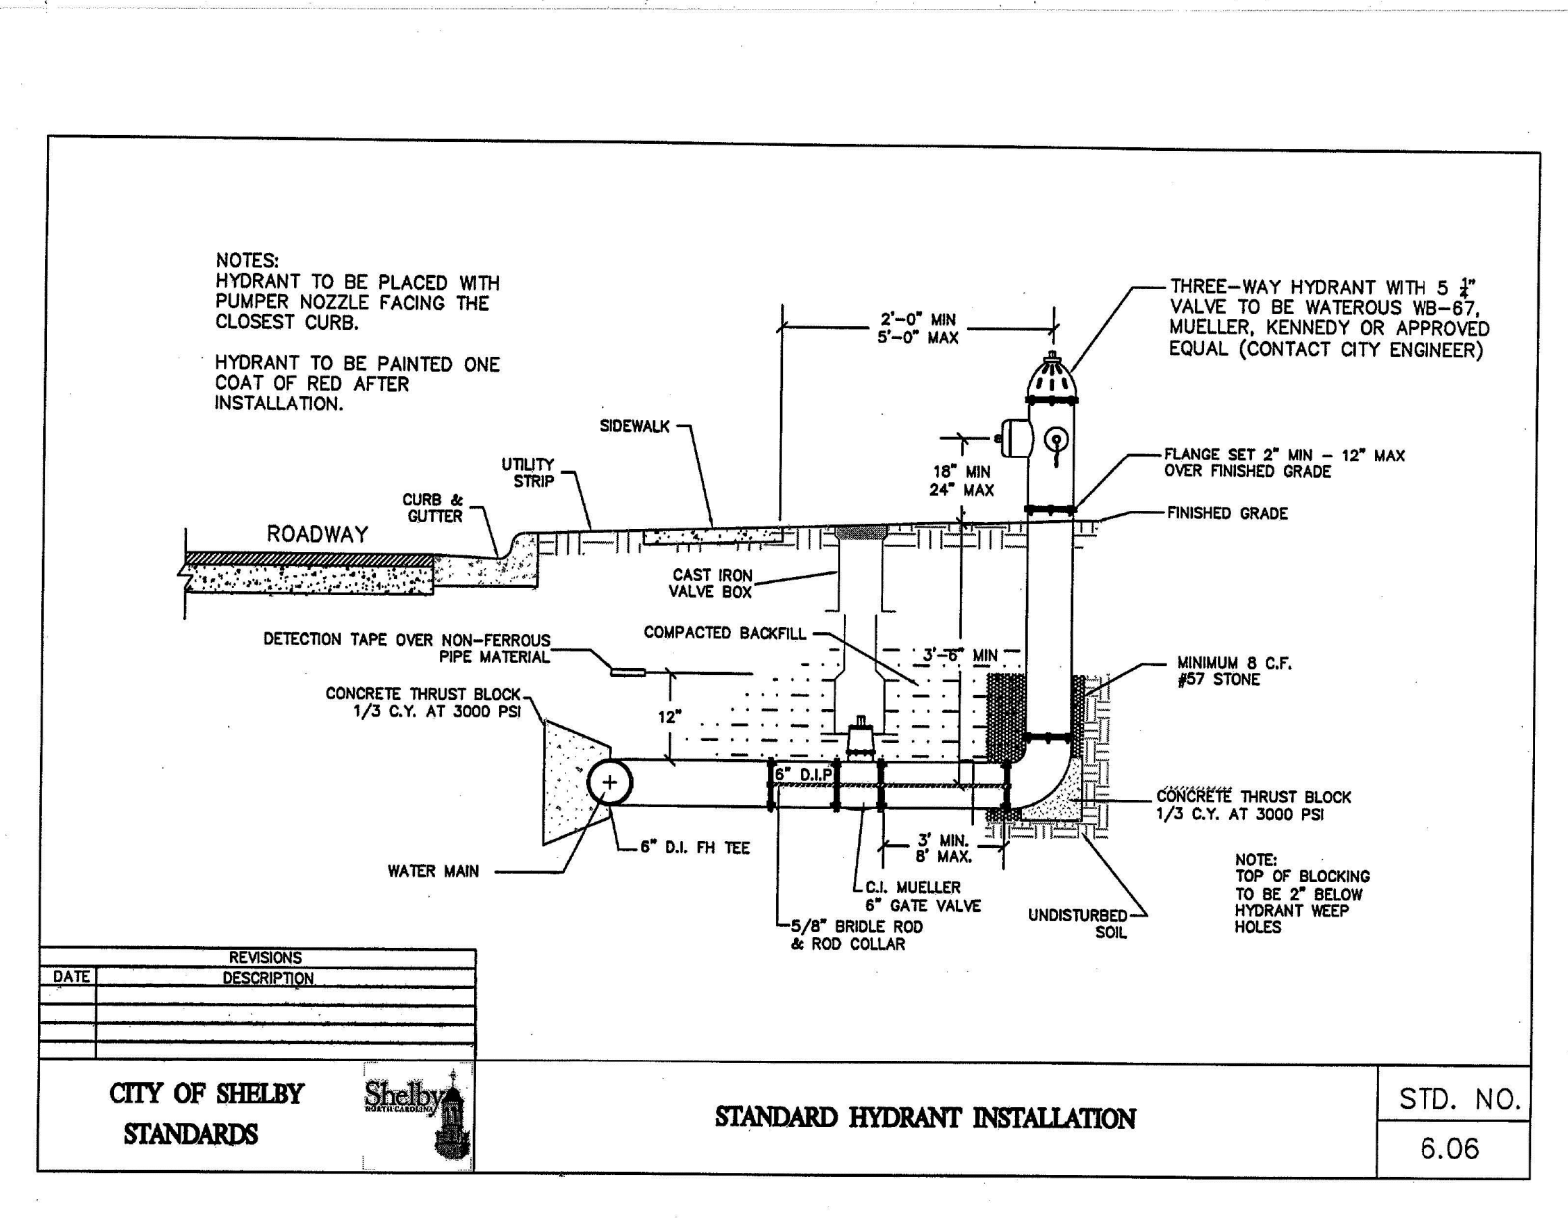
NOTES:
HYDRANT TO BE PLACED WITH PUMPER NOZZLE FACING THE CLOSEST CURB.

HYDRANT TO BE PAINTED ONE COAT OF RED AFTER INSTALLATION.

2'-0" MIN
5'-0" MAX

THREE-WAY HYDRANT WITH 5 $\frac{1}{4}$" VALVE TO BE WATEROUS WB-67, MUELLER, KENNEDY OR APPROVED EQUAL (CONTACT CITY ENGINEER)

SIDEWALK

UTILITY STRIP

CURB & GUTTER

ROADWAY

18" MIN
24" MAX

FLANGE SET 2" MIN – 12" MAX OVER FINISHED GRADE

FINISHED GRADE

CAST IRON VALVE BOX

DETECTION TAPE OVER NON-FERROUS PIPE MATERIAL

COMPACTED BACKFILL

3'-6" MIN

MINIMUM 8 C.F. #57 STONE

CONCRETE THRUST BLOCK 1/3 C.Y. AT 3000 PSI

12"

6" D.I.P

CONCRETE THRUST BLOCK 1/3 C.Y. AT 3000 PSI

6" D.I. FH TEE

3' MIN.
8' MAX.

NOTE:
TOP OF BLOCKING TO BE 2" BELOW HYDRANT WEEP HOLES

WATER MAIN

C.I. MUELLER 6" GATE VALVE

UNDISTURBED SOIL

5/8" BRIDLE ROD & ROD COLLAR

| REVISIONS | |
|---|---|
| DATE | DESCRIPTION |
| | |
| | |
| | |

CITY OF SHELBY STANDARDS

Shelby NORTH CAROLINA

STANDARD HYDRANT INSTALLATION

STD. NO.
6.06